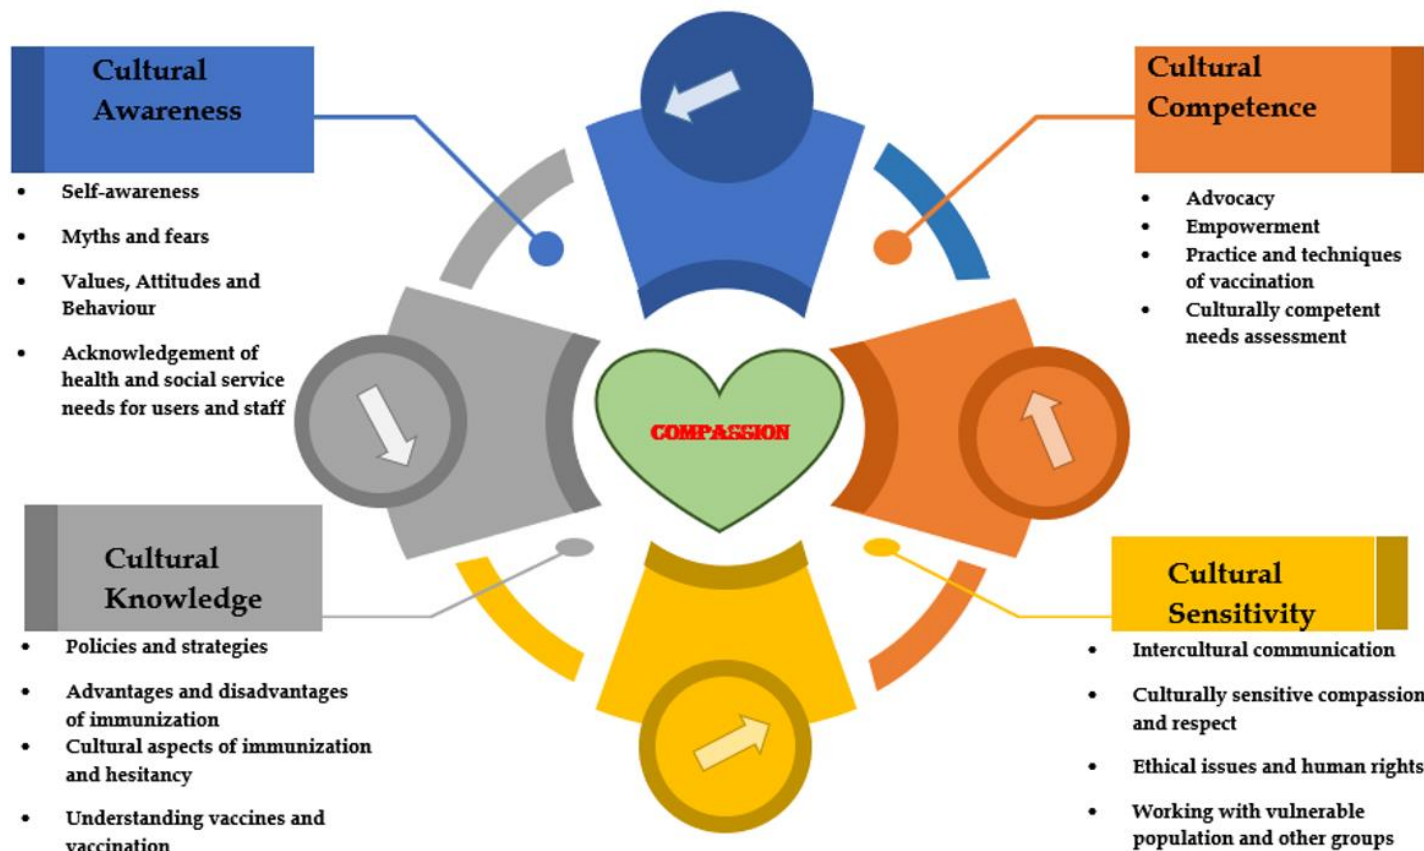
Cultural Awareness

- Self-awareness
- Myths and fears
- Values, Attitudes and Behaviour
- Acknowledgement of health and social service needs for users and staff

Cultural Competence

- Advocacy
- Empowerment
- Practice and techniques of vaccination
- Culturally competent needs assessment

COMPASSION

Cultural Knowledge

- Policies and strategies
- Advantages and disadvantages of immunization
- Cultural aspects of immunization and hesitancy
- Understanding vaccines and vaccination

Cultural Sensitivity

- Intercultural communication
- Culturally sensitive compassion and respect
- Ethical issues and human rights
- Working with vulnerable population and other groups